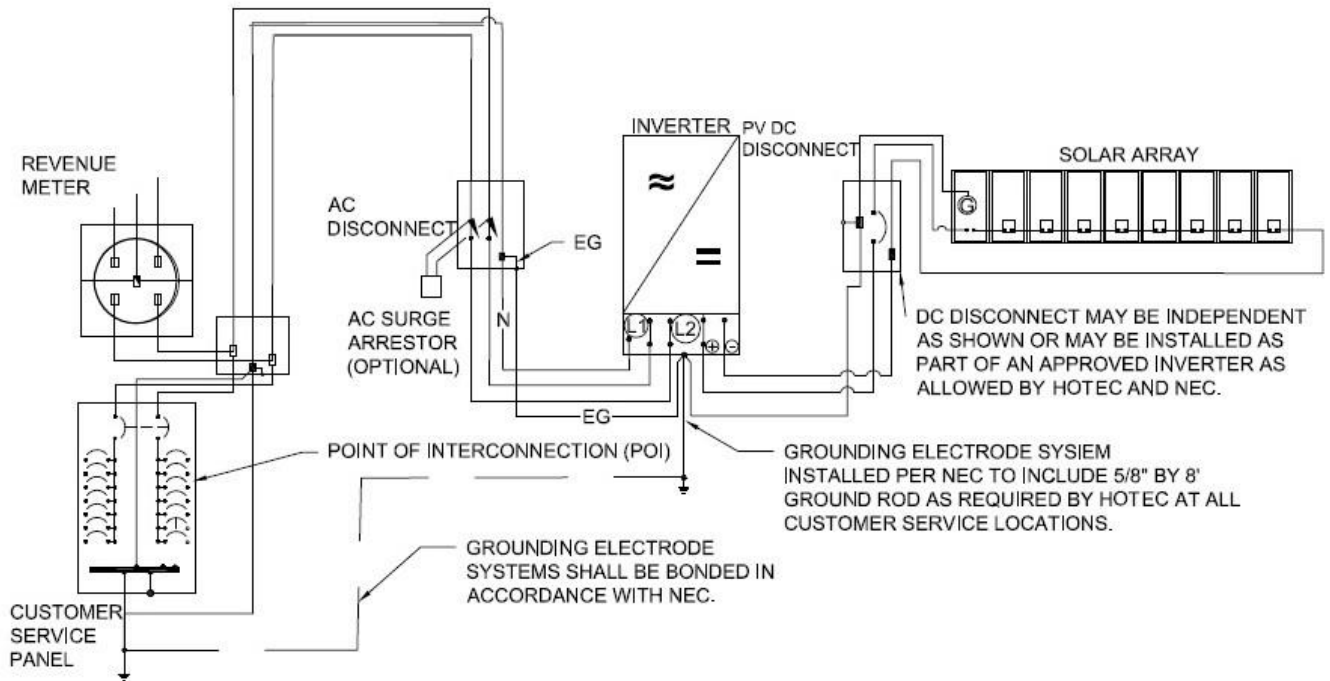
REVENUE METER

AC DISCONNECT

EG

AC SURGE ARRESTOR (OPTIONAL)

N

INVERTER

PV DC DISCONNECT

≈

=

L1

L2

⊕ ⊖

SOLAR ARRAY

G

DC DISCONNECT MAY BE INDEPENDENT AS SHOWN OR MAY BE INSTALLED AS PART OF AN APPROVED INVERTER AS ALLOWED BY HOTEC AND NEC.

EG

POINT OF INTERCONNECTION (POI)

GROUNDING ELECTRODE SYSIEM INSTALLED PER NEC TO INCLUDE 5/8" BY 8' GROUND ROD AS REQUIRED BY HOTEC AT ALL CUSTOMER SERVICE LOCATIONS.

GROUNDING ELECTRODE SYSTEMS SHALL BE BONDED IN ACCORDANCE WITH NEC.

CUSTOMER SERVICE PANEL